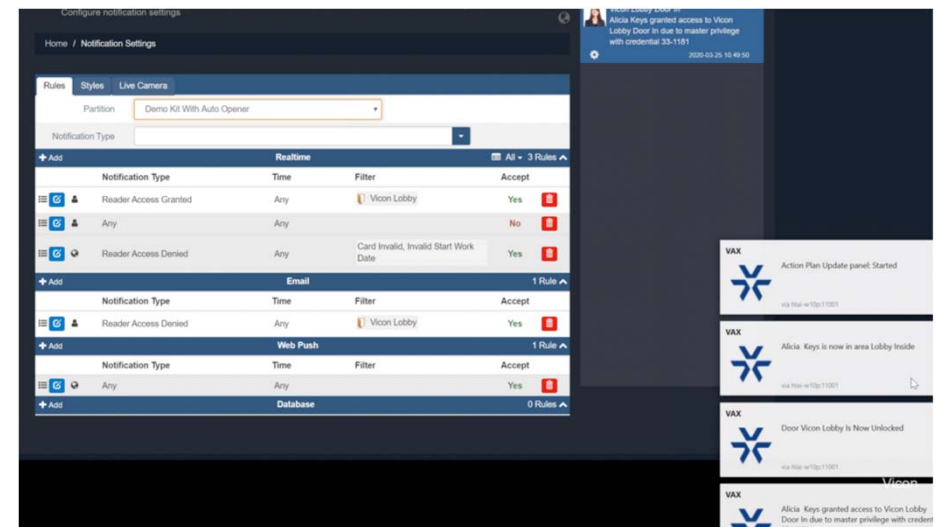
Configure notification settings

Home / Notification Settings

Vicon Lobby Door In
Alicia Keys granted access to Vicon Lobby Door In due to master privilege with credential 33-1181
2020-03-25 10:49:50

Rules | Styles | Live Camera

Partition: Demo Kit With Auto Opener

Notification Type

+ Add | Realtime | All | 3 Rules

| | Notification Type | Time | Filter | Accept | |
|---|---|---|---|---|---|
| | Reader Access Granted | Any | Vicon Lobby | Yes | |
| | Any | Any | | No | |
| | Reader Access Denied | Any | Card Invalid, Invalid Start Work Date | Yes | |

+ Add | Email | 1 Rule

| | Notification Type | Time | Filter | Accept | |
|---|---|---|---|---|---|
| | Reader Access Denied | Any | Vicon Lobby | Yes | |

+ Add | Web Push | 1 Rule

| | Notification Type | Time | Filter | Accept | |
|---|---|---|---|---|---|
| | Any | Any | | Yes | |

+ Add | Database | 0 Rules

VAX
Action Plan Update panel: Started
via hlai-w10p11001

VAX
Alicia Keys is now in area Lobby Inside
via hlai-w10p11001

VAX
Door Vicon Lobby Is Now Unlocked
via hlai-w10p11001

Vicon

VAX
Alicia Keys granted access to Vicon Lobby Door In due to master privilege with credent